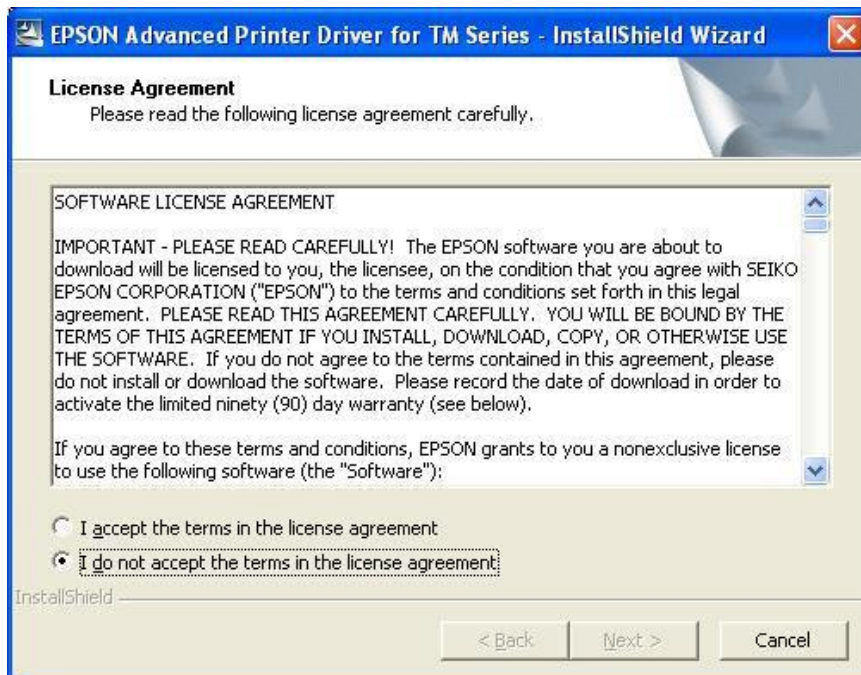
EPSON Advanced Printer Driver for TM Series - InstallShield Wizard

License Agreement
Please read the following license agreement carefully.

SOFTWARE LICENSE AGREEMENT

IMPORTANT - PLEASE READ CAREFULLY! The EPSON software you are about to download will be licensed to you, the licensee, on the condition that you agree with SEIKO EPSON CORPORATION ("EPSON") to the terms and conditions set forth in this legal agreement. PLEASE READ THIS AGREEMENT CAREFULLY. YOU WILL BE BOUND BY THE TERMS OF THIS AGREEMENT IF YOU INSTALL, DOWNLOAD, COPY, OR OTHERWISE USE THE SOFTWARE. If you do not agree to the terms contained in this agreement, please do not install or download the software. Please record the date of download in order to activate the limited ninety (90) day warranty (see below).

If you agree to these terms and conditions, EPSON grants to you a nonexclusive license to use the following software (the "Software"):

I accept the terms in the license agreement

I do not accept the terms in the license agreement

InstallShield

< Back Next > Cancel